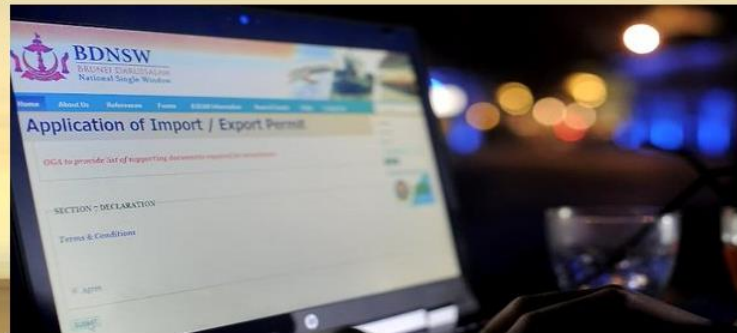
BDNSW
BRUNEI DARUSSALAM
National Single Window

Home About Us References Forms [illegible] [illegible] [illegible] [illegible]

Application of Import / Export Permit

OGA to provide list of supporting documents required for submission

SECTION 7: DECLARATION

Terms & Conditions

I agree

Submit